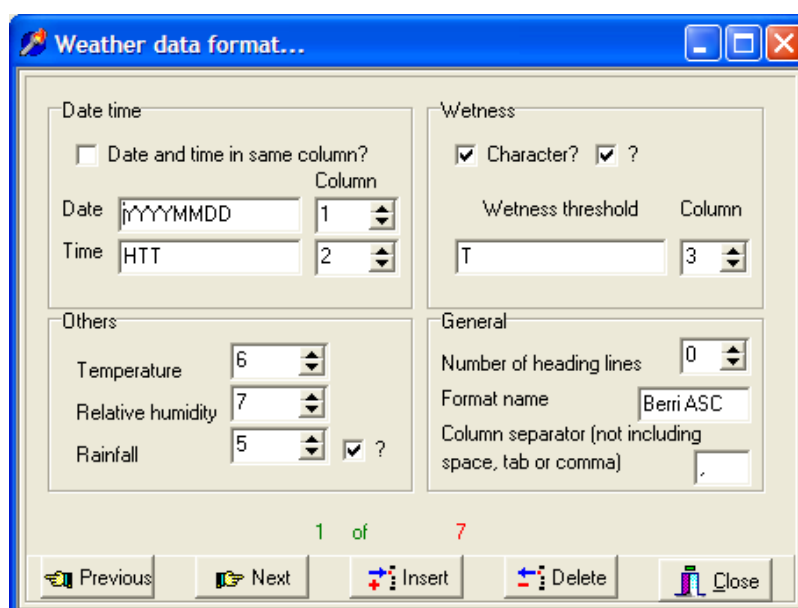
Weather data format...

Date time

Date and time in same column?

Column

Date jYYYYMMDD 1

Time HTT 2

Wetness

Character? ?

Wetness threshold Column

T 3

Others

Temperature 6

Relative humidity 7

Rainfall 5 ?

General

Number of heading lines 0

Format name Berri ASC

Column separator (not including space, tab or comma) ,

1 of 7

Previous Next Insert Delete Close